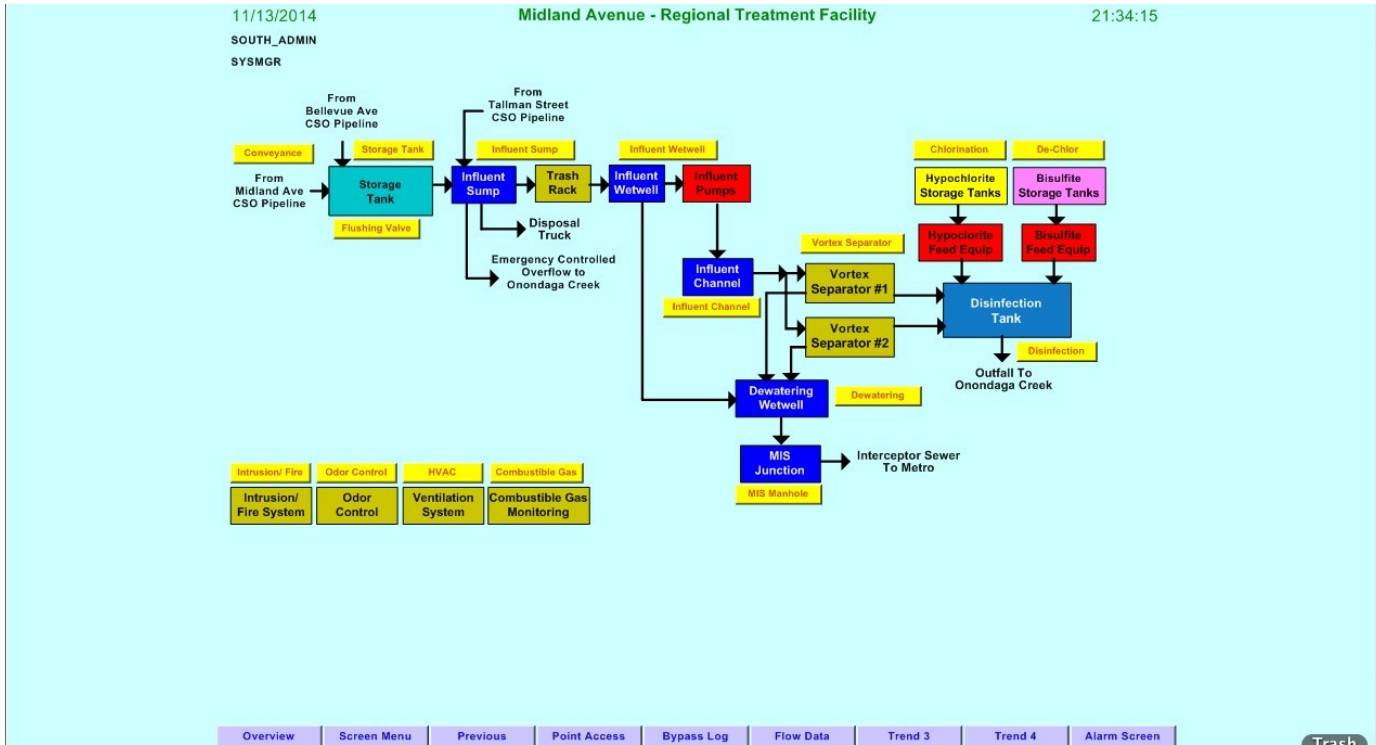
11/13/2014 Midland Avenue - Regional Treatment Facility 21:34:15

SOUTH_ADMIN

SYSMGR

From Bellevue Ave CSO Pipeline

From Tallman Street CSO Pipeline

Conveyance

Storage Tank

Influent Sump

Influent Wetwell

Chlorination

De-Chlor

From Midland Ave CSO Pipeline

Storage Tank

Influent Sump

Trash Rack

Influent Wetwell

Influent Pumps

Hypochlorite Storage Tanks

Bisulfite Storage Tanks

Flushing Valve

Disposal Truck

Hypochlorite Feed Equip

Bisulfite Feed Equip

Emergency Controlled Overflow to Onondaga Creek

Vortex Separator

Influent Channel

Vortex Separator #1

Disinfection Tank

Influent Channel

Vortex Separator #2

Disinfection

Outfall To Onondaga Creek

Dewatering Wetwell

Dewatering

Intrusion/ Fire

Odor Control

HVAC

Combustible Gas

MIS Junction

Interceptor Sewer To Metro

Intrusion/ Fire System

Odor Control

Ventilation System

Combustible Gas Monitoring

MIS Manhole

Overview | Screen Menu | Previous | Point Access | Bypass Log | Flow Data | Trend 3 | Trend 4 | Alarm Screen

Trash